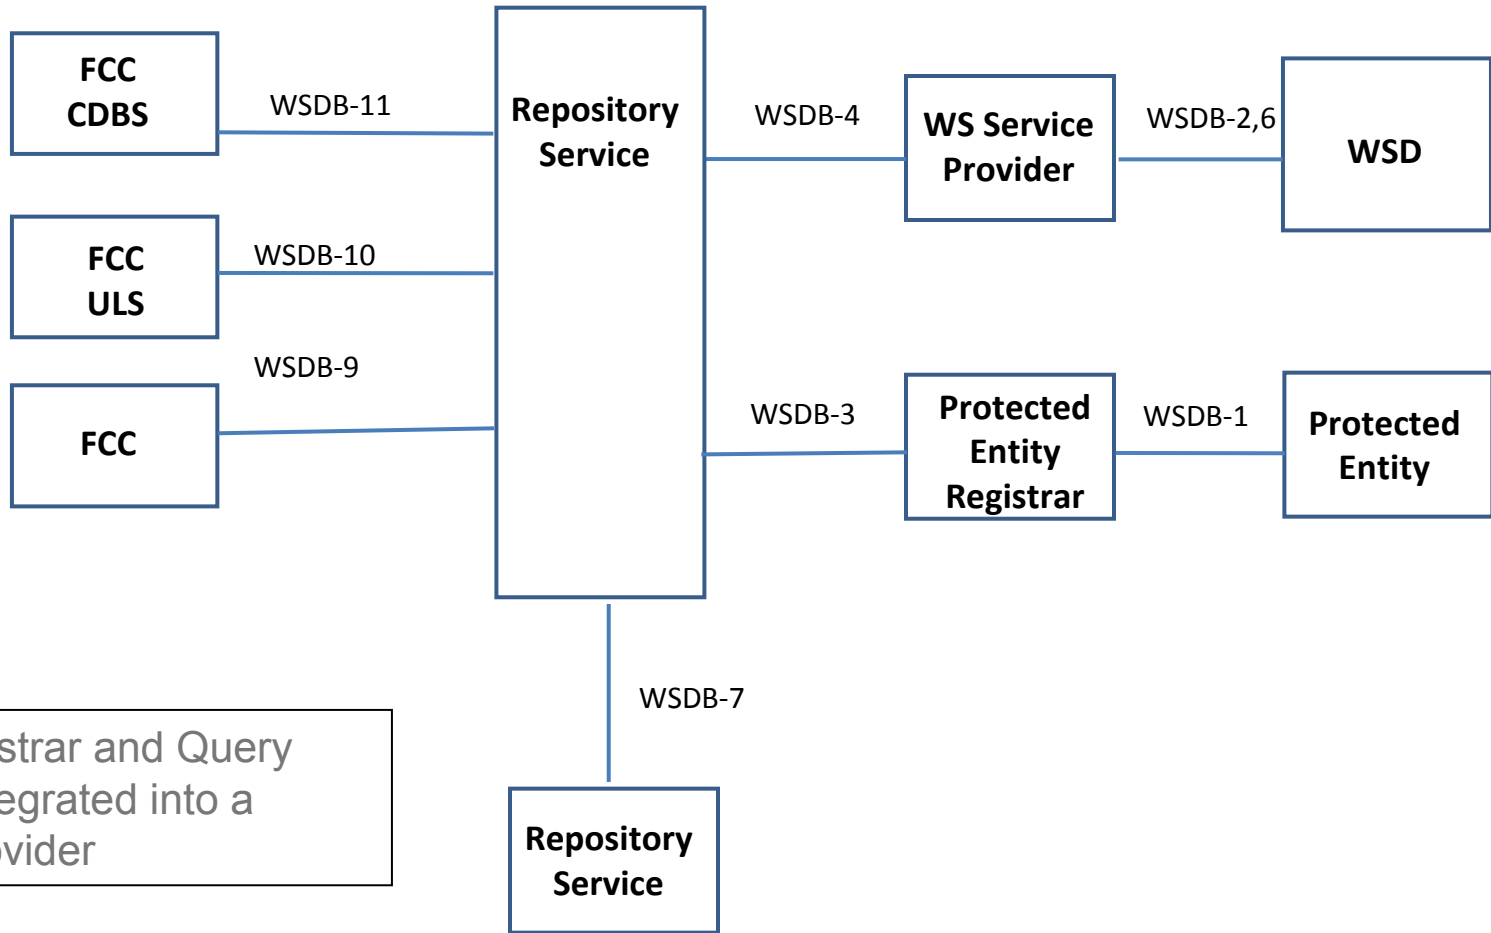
FCC CDBS

WSDB-11

Repository Service

WSDB-4

WS Service Provider

WSDB-2,6

WSD

FCC ULS

WSDB-10

WSDB-9

FCC

WSDB-3

Protected Entity Registrar

WSDB-1

Protected Entity

WSDB-7

strar and Query egrated into a vider

Repository Service